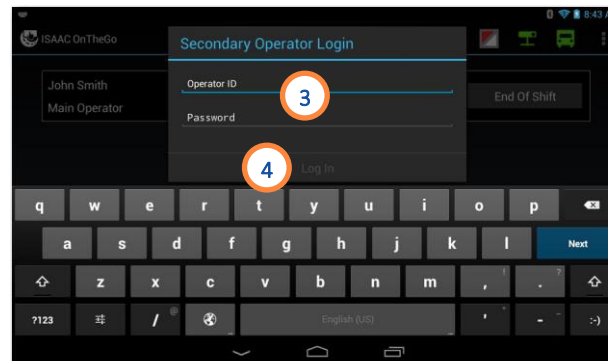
8:43

ISAAC OnTheGo

John Smith
Main Operator

End Of Shift

Secondary Operator Login

Operator ID

3

Password

4

Log In

q w e r t y u i o p
a s d f g h j k l Next
z x c v b n m , . ?
!
?123 / @ English (US) ' - :-)